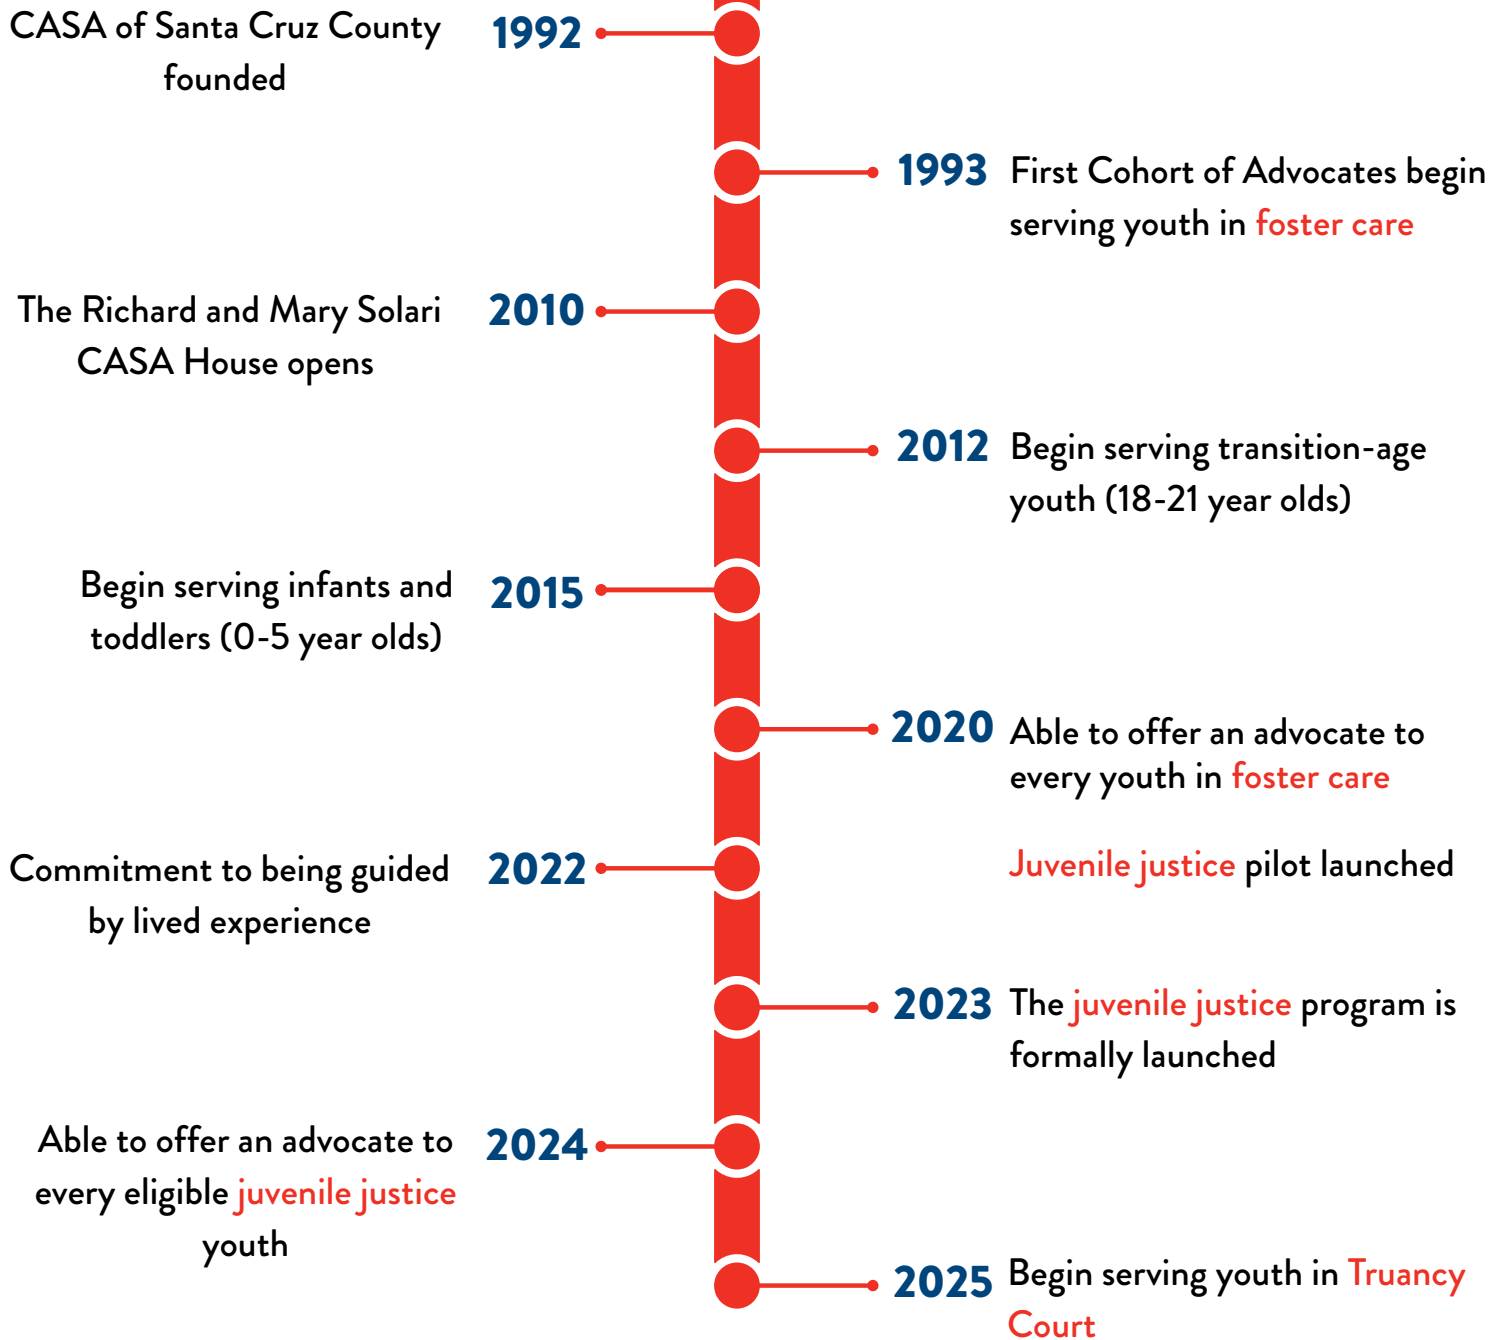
CASA of Santa Cruz County founded

1992

1993 First Cohort of Advocates begin serving youth in foster care

The Richard and Mary Solari CASA House opens

2010

2012 Begin serving transition-age youth (18-21 year olds)

Begin serving infants and toddlers (0-5 year olds)

2015

2020 Able to offer an advocate to every youth in foster care

Juvenile justice pilot launched

Commitment to being guided by lived experience

2022

2023 The juvenile justice program is formally launched

Able to offer an advocate to every eligible juvenile justice youth

2024

2025 Begin serving youth in Truancy Court